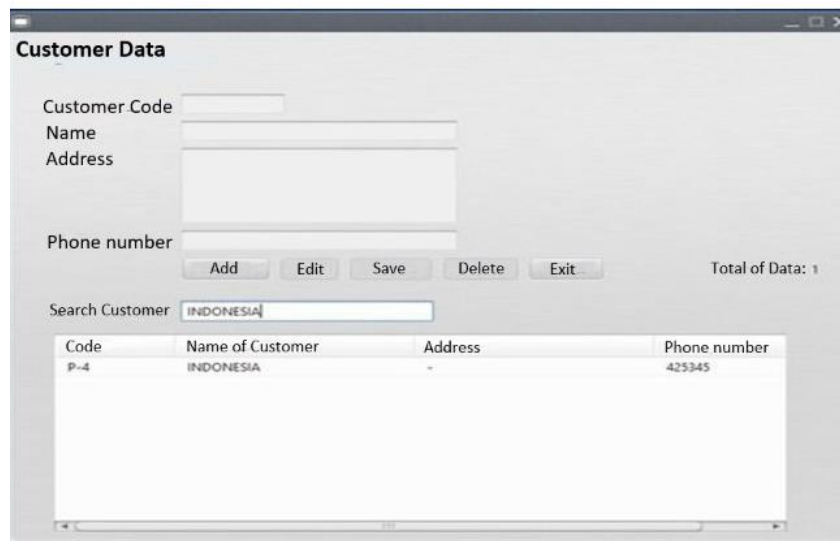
Customer Data

Customer Code
Name
Address

Phone number

Add Edit Save Delete Exit

Total of Data: 1

Search Customer INDONESIA

| Code | Name of Customer | Address | Phone number |
|---|---|---|---|
| P-4 | INDONESIA | - | 425345 |